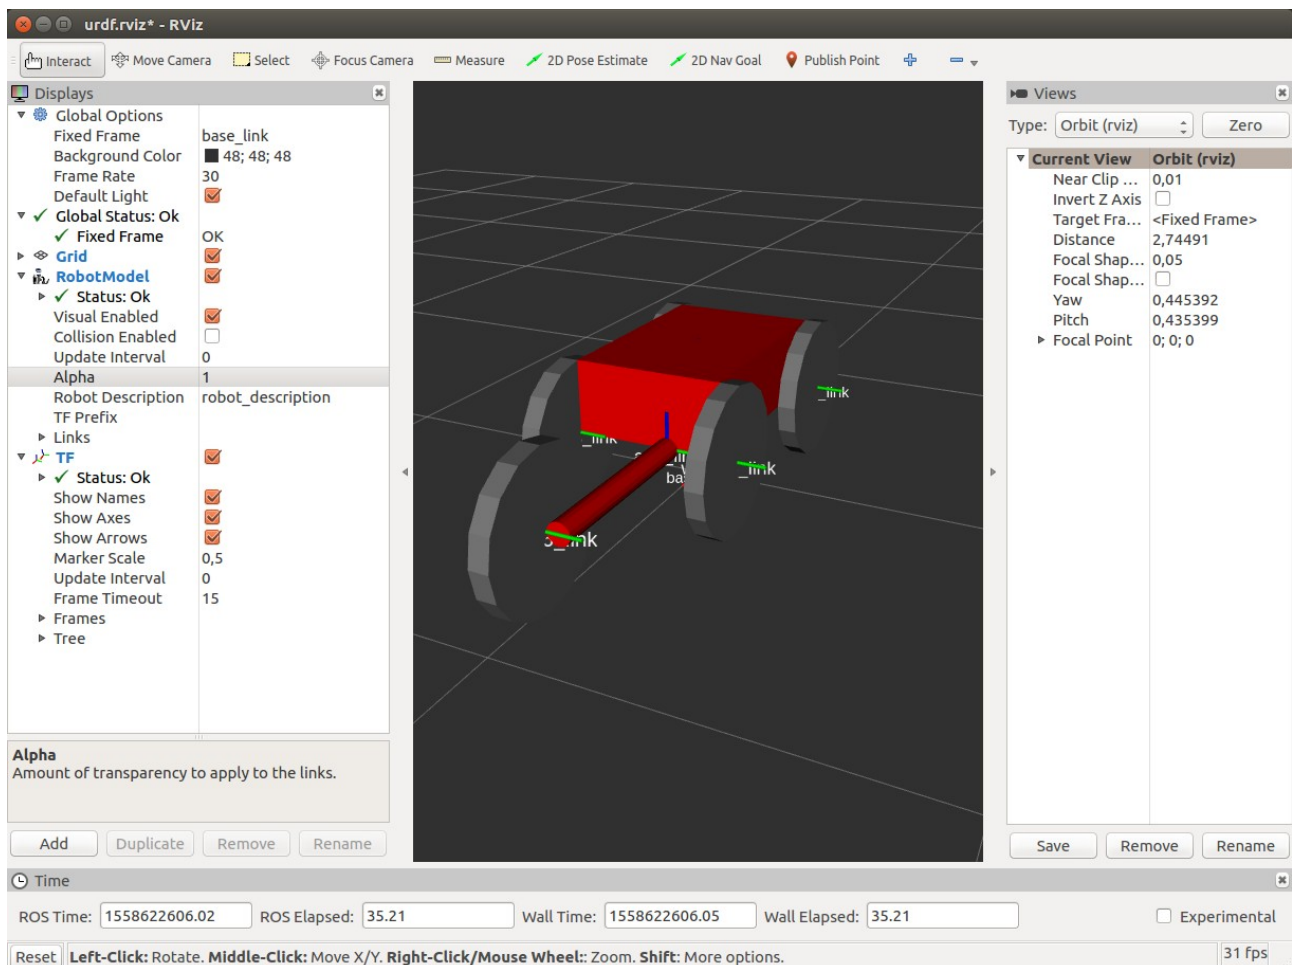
urdf.rviz* - RViz

Interact
Move Camera
Select
Focus Camera
Measure
2D Pose Estimate
2D Nav Goal
Publish Point

Displays

| | |
|---|---|
| Global Options | |
| Fixed Frame | base_link |
| Background Color | 48; 48; 48 |
| Frame Rate | 30 |
| Default Light | |
| Global Status: Ok | |
| Fixed Frame | OK |
| Grid | |
| RobotModel | |
| Status: Ok | |
| Visual Enabled | |
| Collision Enabled | |
| Update Interval | 0 |
| Alpha | 1 |
| Robot Description | robot_description |
| TF Prefix | |
| Links | |
| TF | |
| Status: Ok | |
| Show Names | |
| Show Axes | |
| Show Arrows | |
| Marker Scale | 0,5 |
| Update Interval | 0 |
| Frame Timeout | 15 |
| Frames | |
| Tree | |

Alpha
Amount of transparency to apply to the links.

Add
Duplicate
Remove
Rename

_link
_link
_link
ba
_link

Views
Type: Orbit (rviz)
Zero

| | |
|---|---|
| Current View | Orbit (rviz) |
| Near Clip ... | 0,01 |
| Invert Z Axis | |
| Target Fra... | <Fixed Frame> |
| Distance | 2,74491 |
| Focal Shap... | 0,05 |
| Focal Shap... | |
| Yaw | 0,445392 |
| Pitch | 0,435399 |
| Focal Point | 0; 0; 0 |

Save
Remove
Rename

Time
ROS Time: 1558622606.02
ROS Elapsed: 35.21
Wall Time: 1558622606.05
Wall Elapsed: 35.21
Experimental

Reset
Left-Click: Rotate. Middle-Click: Move X/Y. Right-Click/Mouse Wheel:: Zoom. Shift: More options.
31 fps